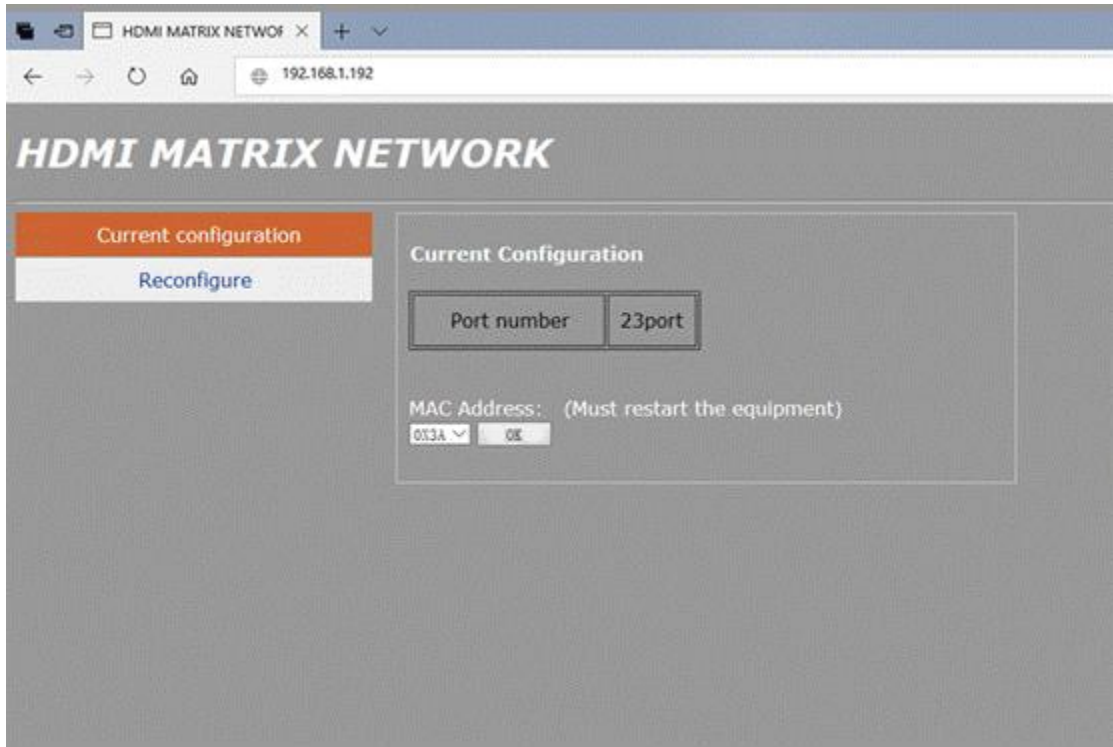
HDMI MATRIX NETWOF

192.168.1.192

HDMI MATRIX NETWORK

Current configuration

Reconfigure

Current Configuration

| Port number | 23port |
|---|---|

MAC Address: (Must restart the equipment)

0X3A

OK